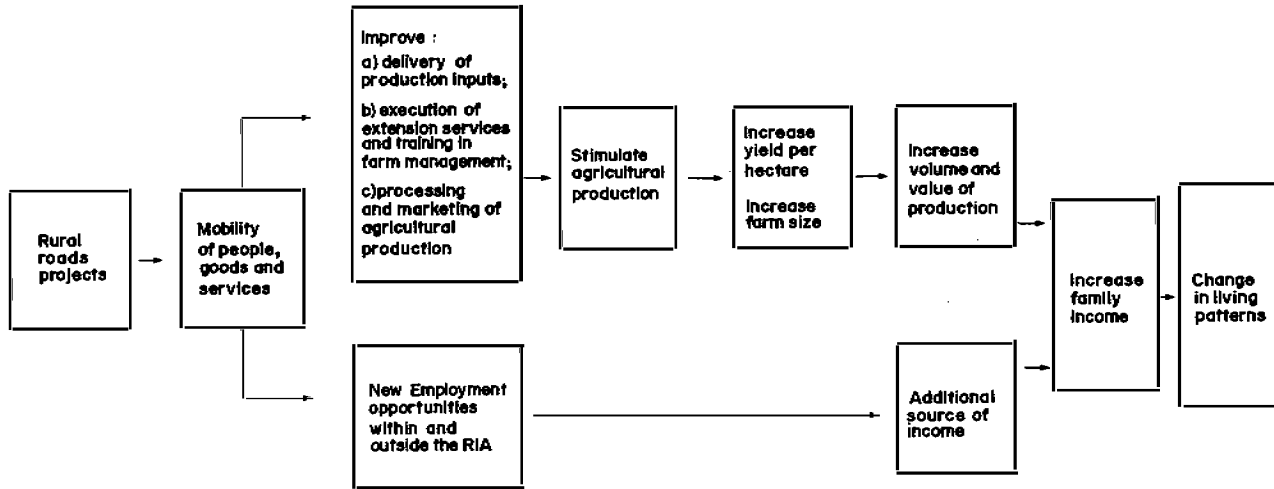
Rural roads projects

Mobility of people, goods and services

Improve :

a) delivery of production inputs;

b) execution of extension services and training in farm management;

c)processing and marketing of agricultural production

New Employment opportunities within and outside the RIA

Stimulate agricultural production

Increase yield per hectare

Increase farm size

Increase volume and value of production

Additional source of income

Increase family income

Change in living patterns